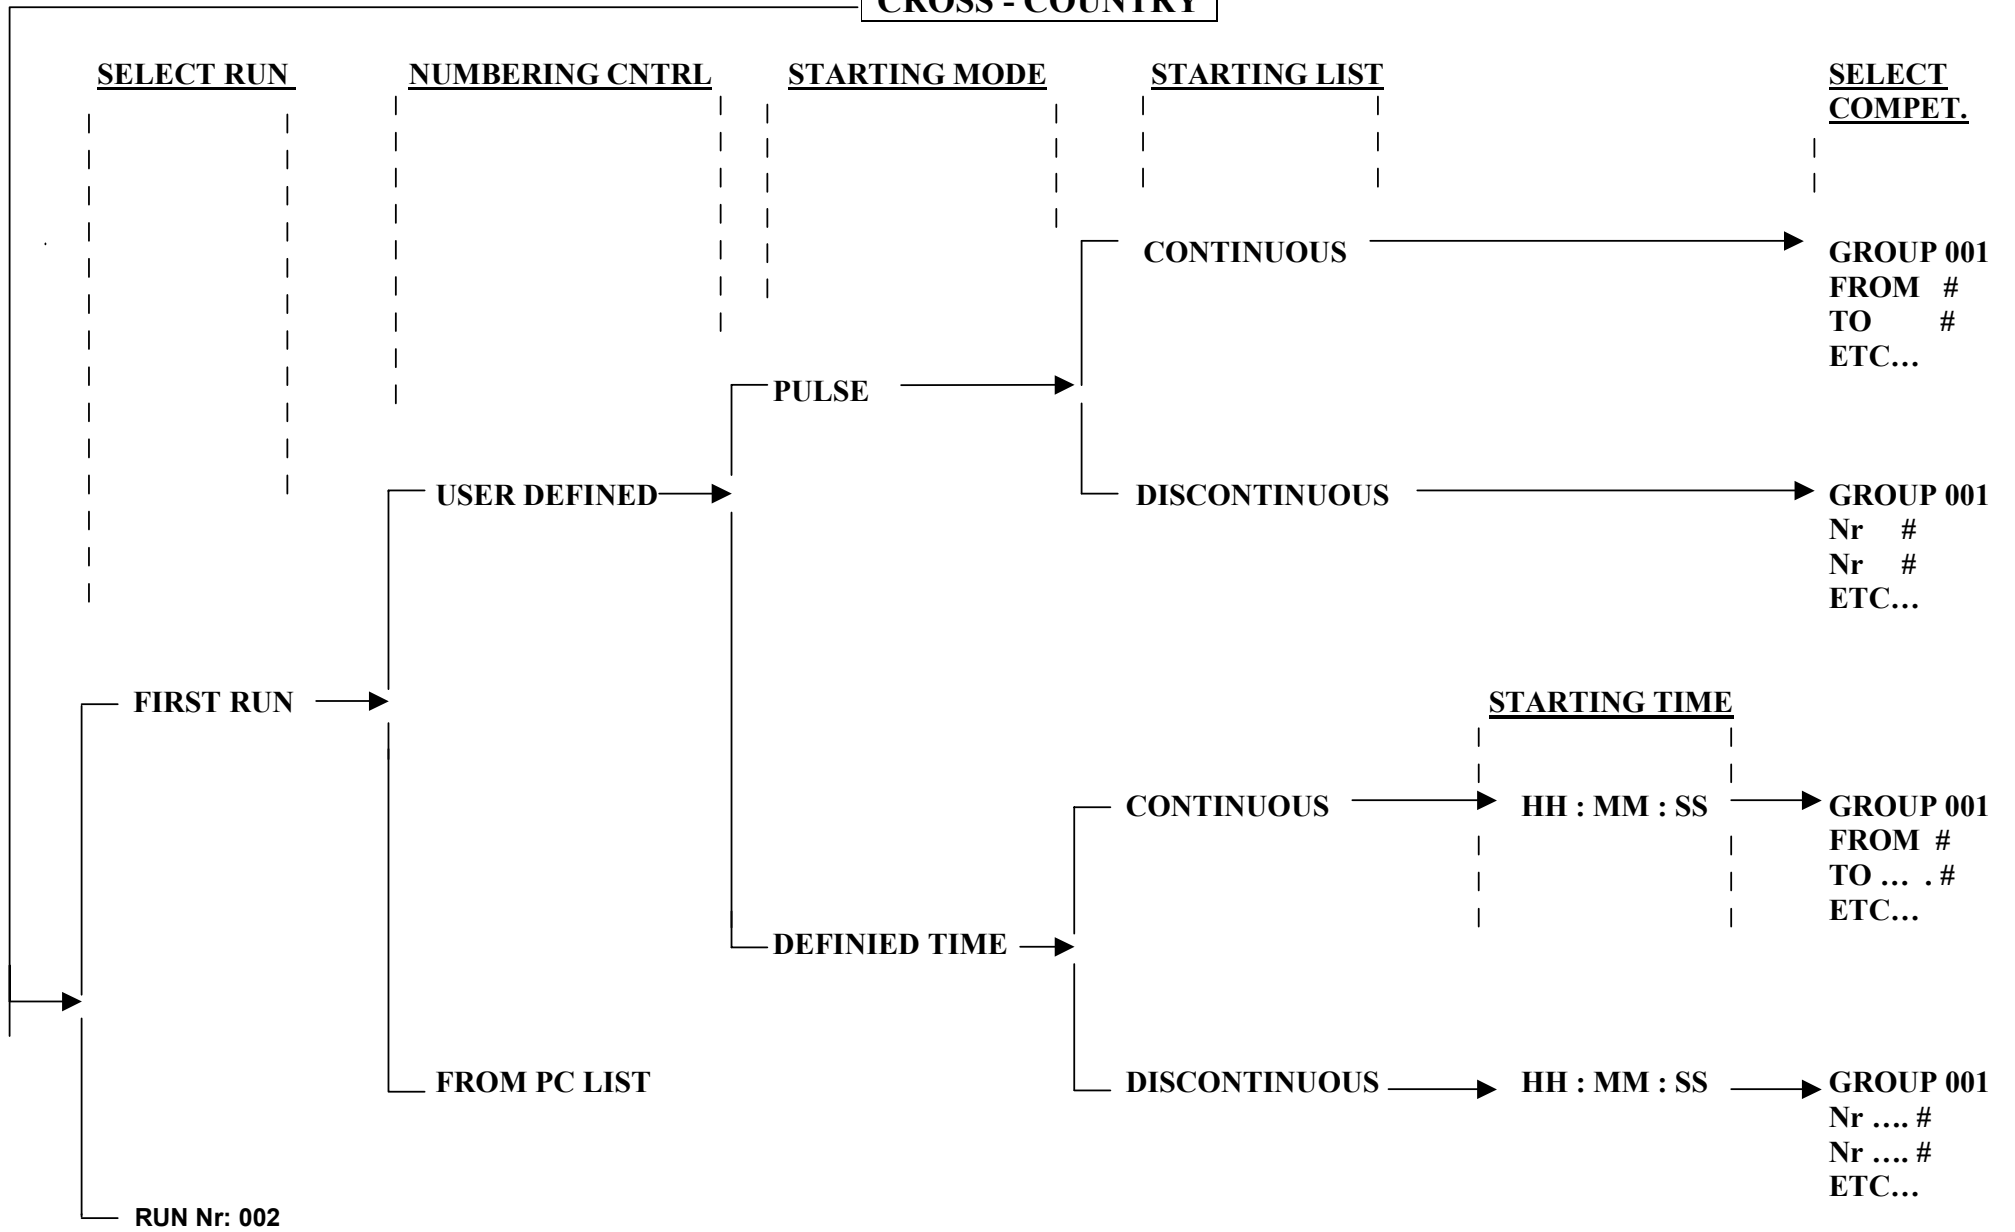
CROSS - COUNTRY

SELECT RUN

NUMBERING CNTRL

STARTING MODE

STARTING LIST

SELECT COMPET.

CONTINUOUS

GROUP 001
FROM #
TO #
ETC…

PULSE

USER DEFINED

DISCONTINUOUS

GROUP 001
Nr #
Nr #
ETC…

FIRST RUN

STARTING TIME

CONTINUOUS

HH : MM : SS

GROUP 001
FROM #
TO … . #
ETC…

DEFINIED TIME

FROM PC LIST

DISCONTINUOUS

HH : MM : SS

GROUP 001
Nr …. #
Nr …. #
ETC…

RUN Nr: 002